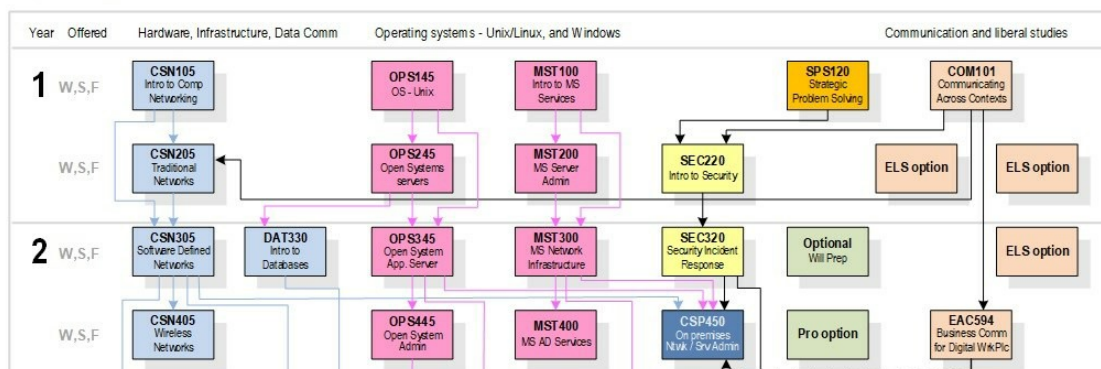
Year Offered Hardware, Infrastructure, Data Comm Operating systems - Unix/Linux, and Windows Communication and liberal studies

1 W,S,F

CSN105 Intro to Comp Networking

OPS145 OS - Unix

MST100 Intro to MS Services

SPS120 Strategic Problem Solving

COM101 Communicating Across Contexts

W,S,F

CSN205 Traditional Networks

OPS245 Open Systems servers

MST200 MS Server Admin

SEC220 Intro to Security

ELS option

ELS option

2 W,S,F

CSN305 Software Defined Networks

DAT330 Intro to Databases

OPS345 Open System App. Server

MST300 MS Network Infrastructure

SEC320 Security Incident Response

Optional Will Prep

ELS option

W,S,F

CSN405 Wireless Networks

OPS445 Open System Admin

MST400 MS AD Services

CSP450 On premises Ntwk / Srv Admin

Pro option

EAC594 Business Comm for Digital WrkPlc